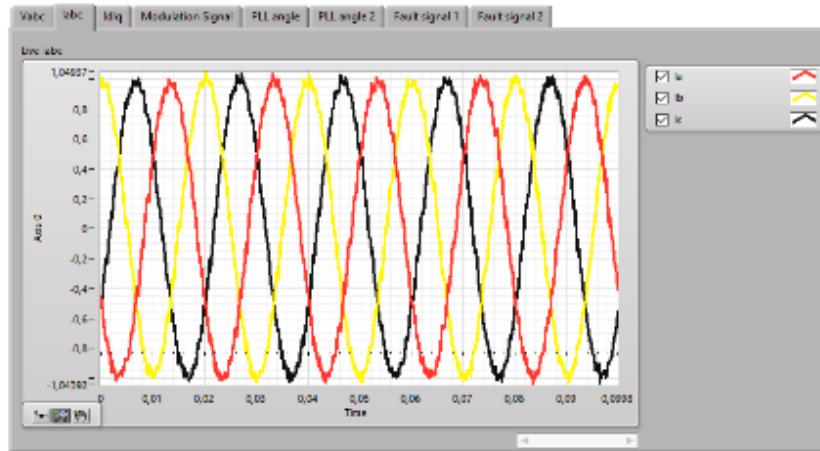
Vabc | Iabc | Idiq | Modulation Signal | PLL angle | PLL angle 2 | Fault signal 1 | Fault signal 2

Line Iabc

1,04607
0,8
0,6
0,4
0,2
0
-0,2
-0,4
-0,6
-0,8
-1,04392

Ampl

0
0,01
0,02
0,03
0,04
0,05
0,06
0,07
0,08
0,09
0,0998

Time

Ia
Ib
Ic